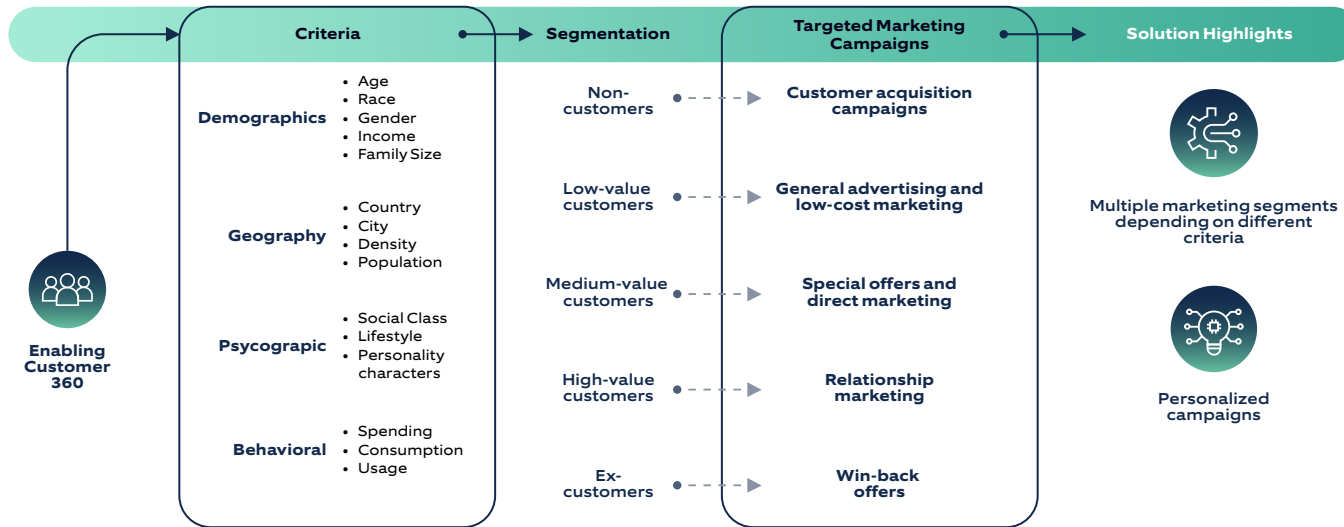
Criteria

Segmentation

Targeted Marketing Campaigns

Solution Highlights

Enabling Customer 360

Demographics
- Age
- Race
- Gender
- Income
- Family Size

Geography
- Country
- City
- Density
- Population

Psycograpic
- Social Class
- Lifestyle
- Personality characters

Behavioral
- Spending
- Consumption
- Usage

Non-customers

Customer acquisition campaigns

Low-value customers

General advertising and low-cost marketing

Medium-value customers

Special offers and direct marketing

High-value customers

Relationship marketing

Ex-customers

Win-back offers

Multiple marketing segments depending on different criteria

Personalized campaigns